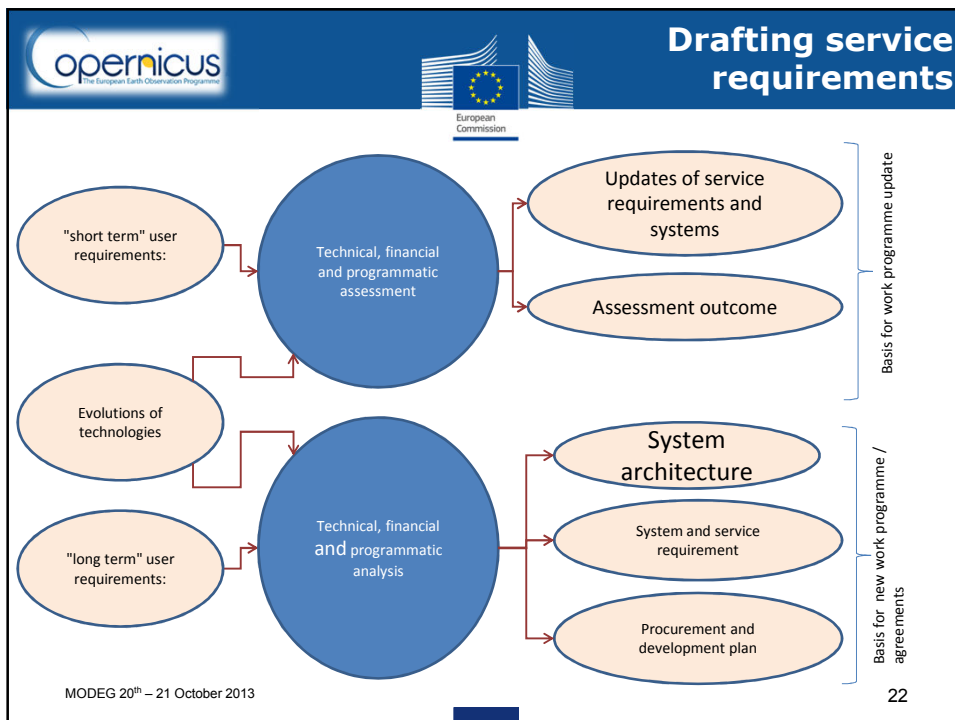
opernicus
The European Earth Observation Programme

European Commission

Drafting service requirements

"short term" user requirements:

Evolutions of technologies

"long term" user requirements:

Technical, financial and programmatic assessment

Technical, financial and programmatic analysis

Updates of service requirements and systems

Assessment outcome

System architecture

System and service requirement

Procurement and development plan

Basis for work programme update

Basis for new work programme / agreements

MODEG 20$^{th}$ – 21 October 2013

22